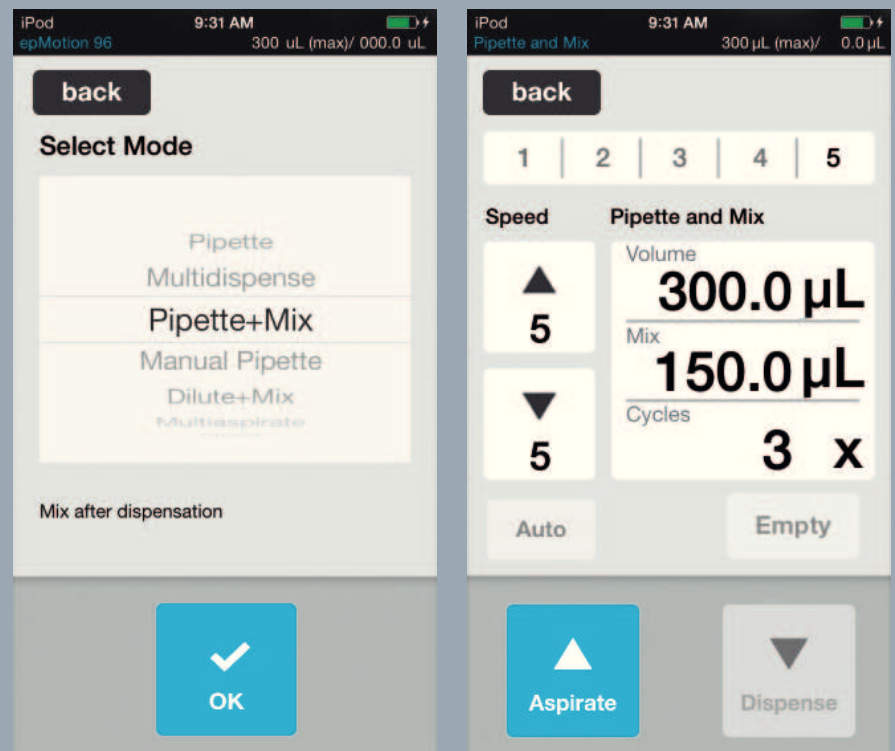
iPod
9:31 AM
epMotion 96
300 uL (max)/ 000.0 uL

back

Select Mode

Pipette
Multidispense
Pipette+Mix
Manual Pipette
Dilute+Mix
Multiaspirate

Mix after dispensation

OK

iPod
9:31 AM
Pipette and Mix
300 µL (max)/ 0.0 µL

back

| 1 | 2 | 3 | 4 | 5 |
|---|---|---|---|---|

Speed
Pipette and Mix

5
Volume
300.0 µL
Mix
150.0 µL
5
Cycles
3 x

Auto
Empty

Aspirate
Dispense